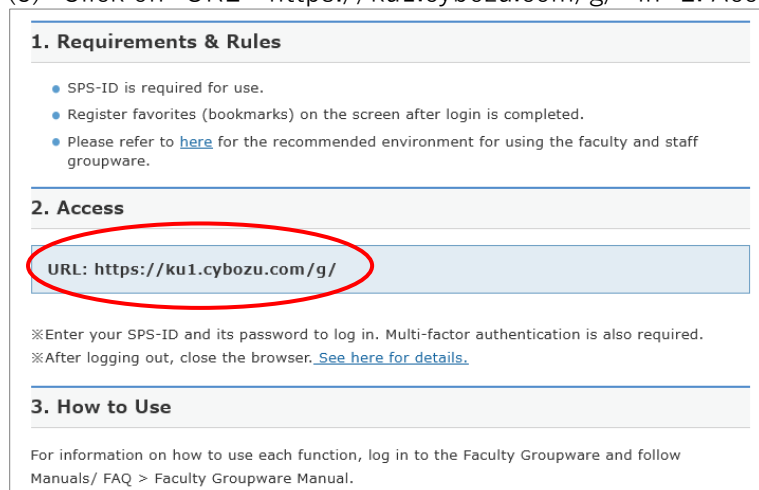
(3) Click on "URL – https://ku1.cybozu.com/g/" in "2. Acc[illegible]

1. Requirements & Rules

SPS-ID is required for use.

Register favorites (bookmarks) on the screen after login is completed.

Please refer to here for the recommended environment for using the faculty and staff groupware.

2. Access

URL: https://ku1.cybozu.com/g/

※Enter your SPS-ID and its password to log in. Multi-factor authentication is also required.
※After logging out, close the browser. See here for details.

3. How to Use

For information on how to use each function, log in to the Faculty Groupware and follow Manuals/ FAQ > Faculty Groupware Manual.